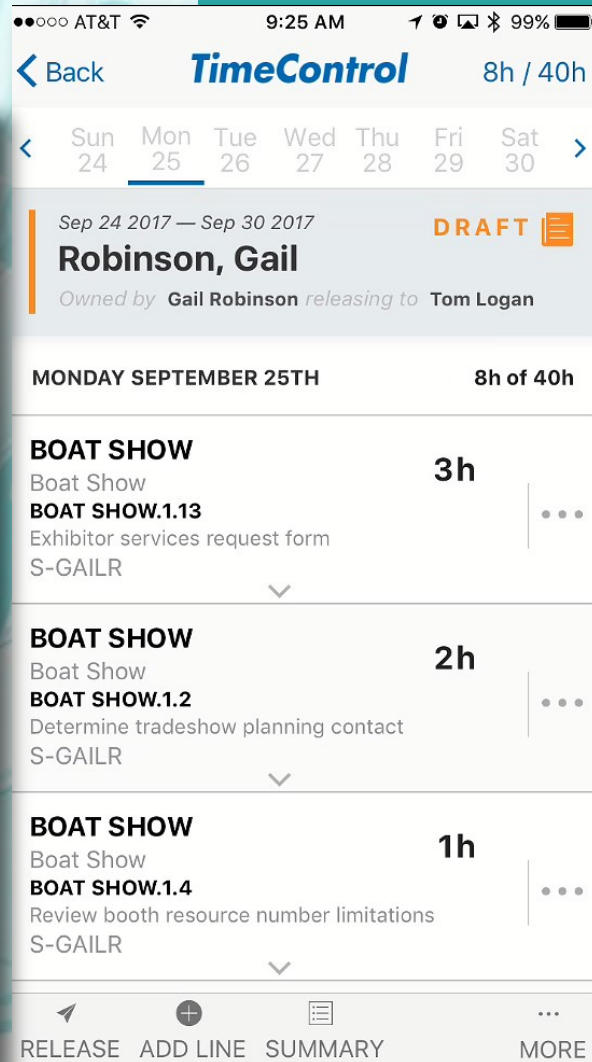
●●○○○ AT&T 9:25 AM 99%

Back TimeControl 8h / 40h

Sun 24 Mon 25 Tue 26 Wed 27 Thu 28 Fri 29 Sat 30

Sep 24 2017 — Sep 30 2017
DRAFT
Robinson, Gail
Owned by Gail Robinson releasing to Tom Logan

MONDAY SEPTEMBER 25TH 8h of 40h

BOAT SHOW
Boat Show
BOAT SHOW.1.13
Exhibitor services request form
S-GAILR
3h

BOAT SHOW
Boat Show
BOAT SHOW.1.2
Determine tradeshow planning contact
S-GAILR
2h

BOAT SHOW
Boat Show
BOAT SHOW.1.4
Review booth resource number limitations
S-GAILR
1h

RELEASE ADD LINE SUMMARY MORE